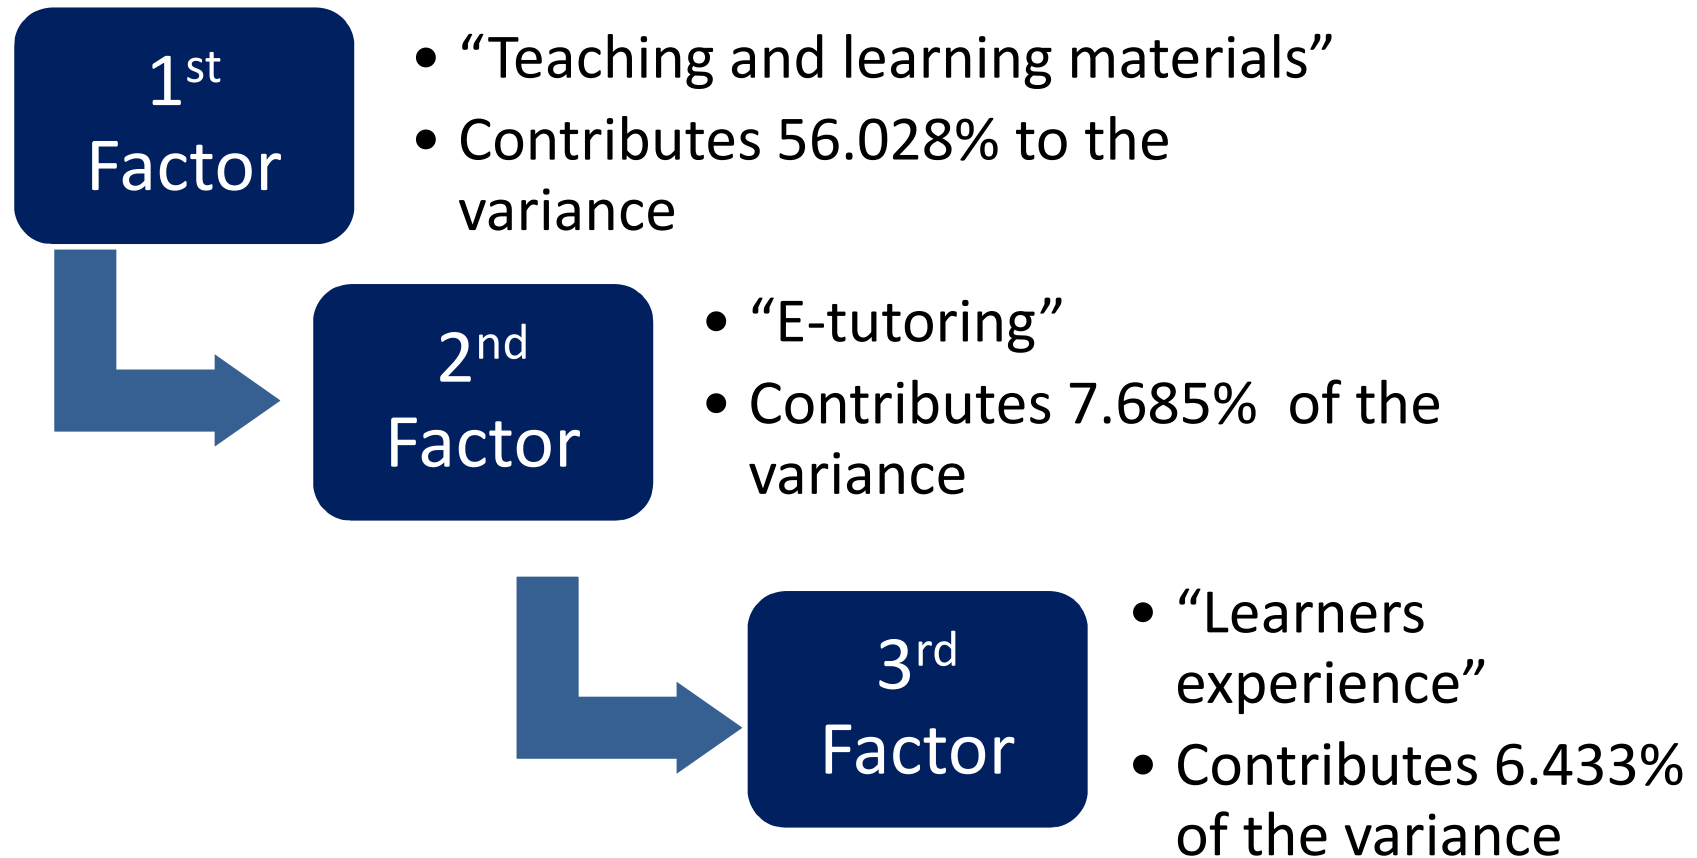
1$^{st}$ Factor

• “Teaching and learning materials”
• Contributes 56.028% to the variance

2$^{nd}$ Factor

• “E-tutoring”
• Contributes 7.685%  of the variance

3$^{rd}$ Factor

• “Learners experience”
• Contributes 6.433% of the variance